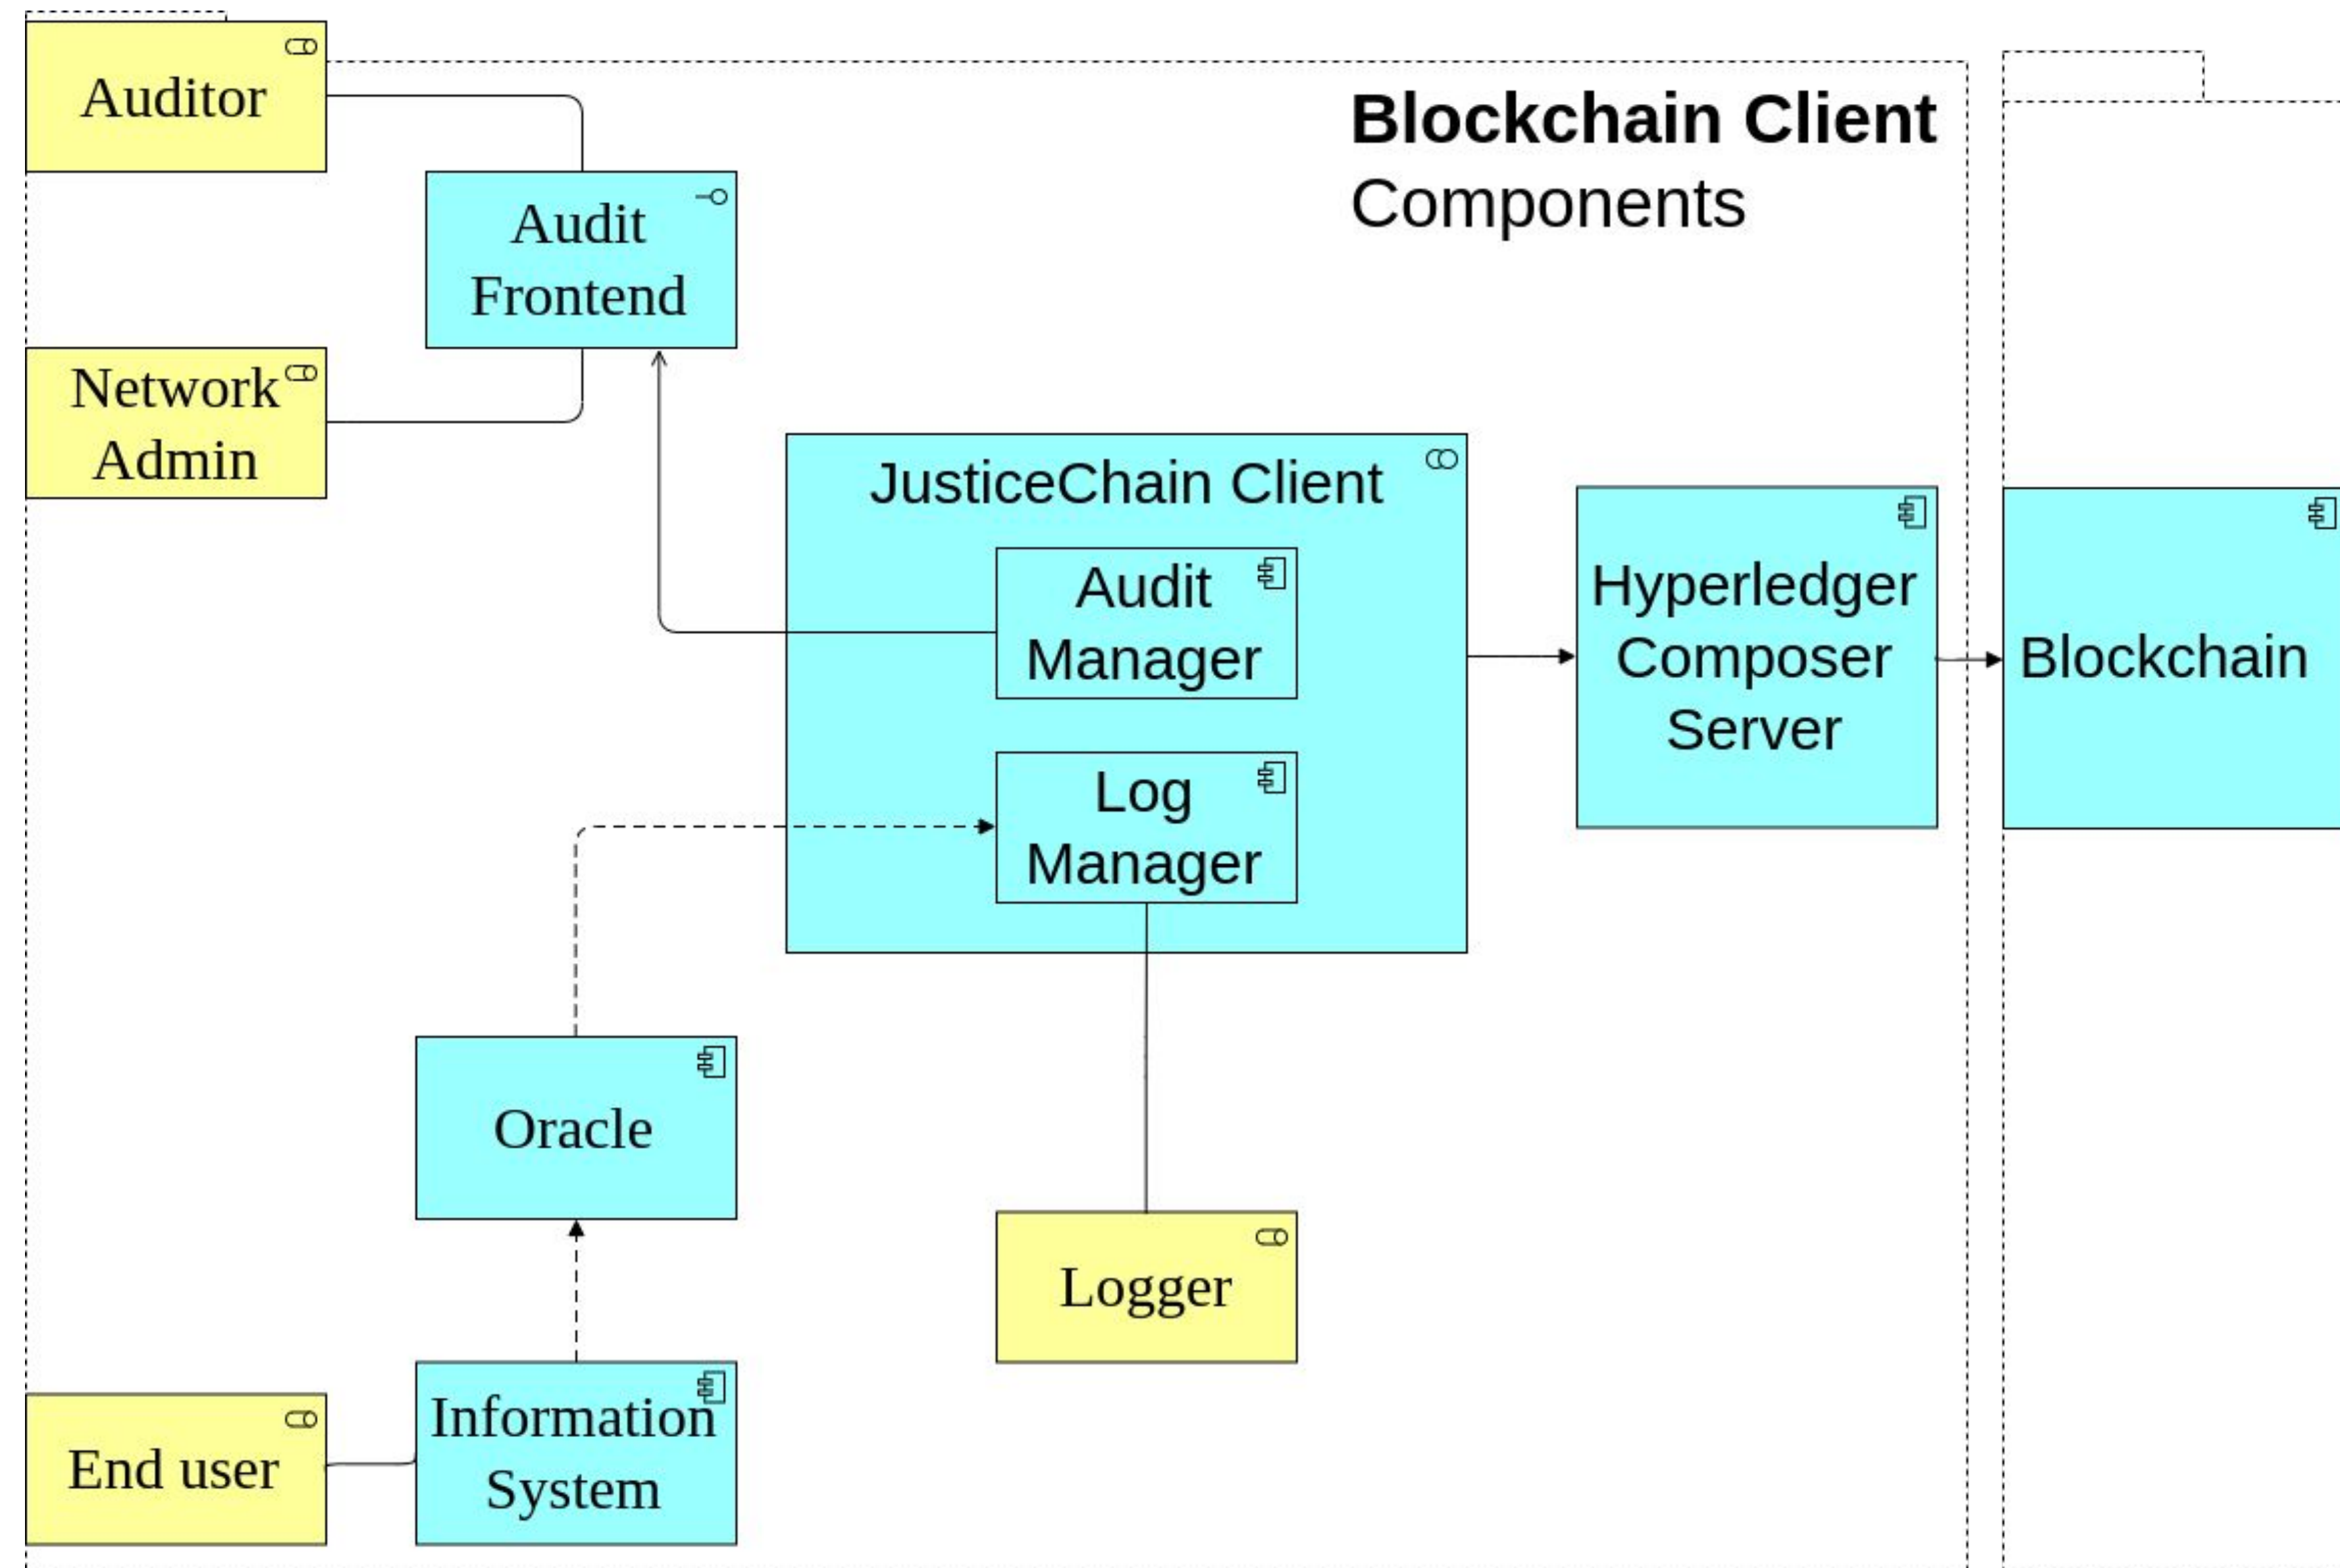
Blockchain Client
Components

Auditor

Audit Frontend

Network Admin

JusticeChain Client

Audit Manager

Log Manager

Hyperledger Composer Server

Blockchain

Oracle

Logger

End user

Information System